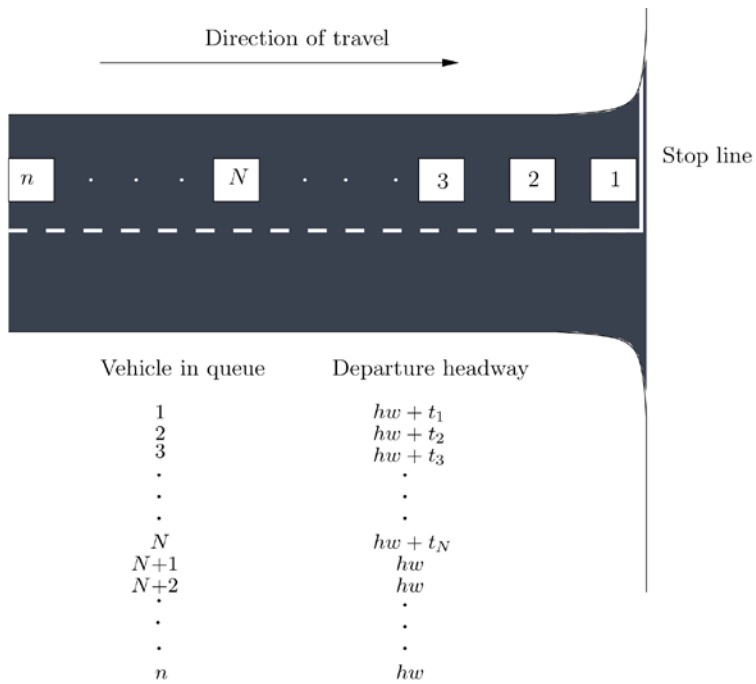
Direction of travel

$n$ . . . $N$ . . . 3 2 1

Stop line

| Vehicle in queue | Departure headway |
|---|---|
| 1 | $hw + t_1$ |
| 2 | $hw + t_2$ |
| 3 | $hw + t_3$ |
| . | . |
| . | . |
| . | . |
| $N$ | $hw + t_N$ |
| $N+1$ | $hw$ |
| $N+2$ | $hw$ |
| . | . |
| . | . |
| . | . |
| $n$ | $hw$ |